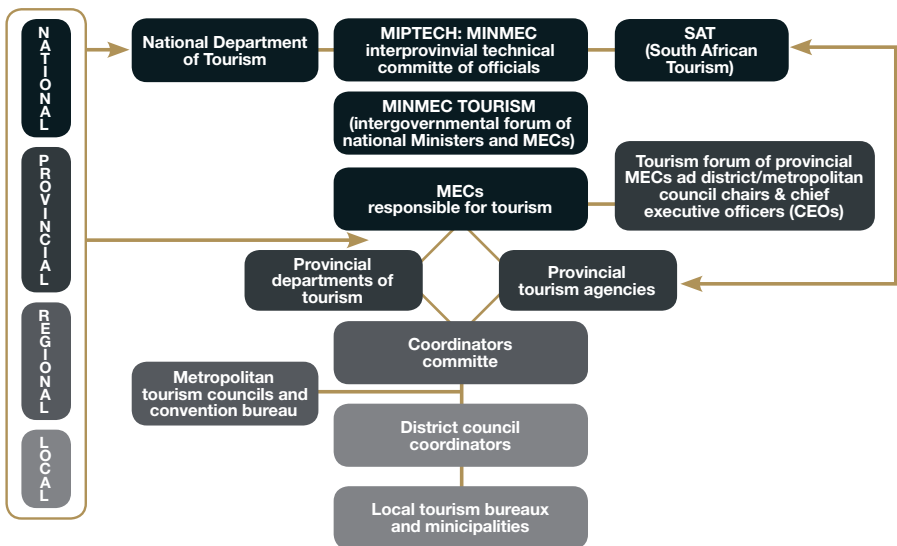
NATIONAL

PROVINCIAL

REGIONAL

LOCAL

National Department of Tourism

MIPTECH: MINMEC interprovinvial technical committe of officials

SAT (South African Tourism)

MINMEC TOURISM (intergovernmental forum of national Ministers and MECs)

Tourism forum of provincial MECs ad district/metropolitan council chairs & chief executive officers (CEOs)

MECs responsible for tourism

Provincial departments of tourism

Provincial tourism agencies

Coordinators committee

Metropolitan tourism councils and convention bureau

District council coordinators

Local tourism bureaux and minicipalities